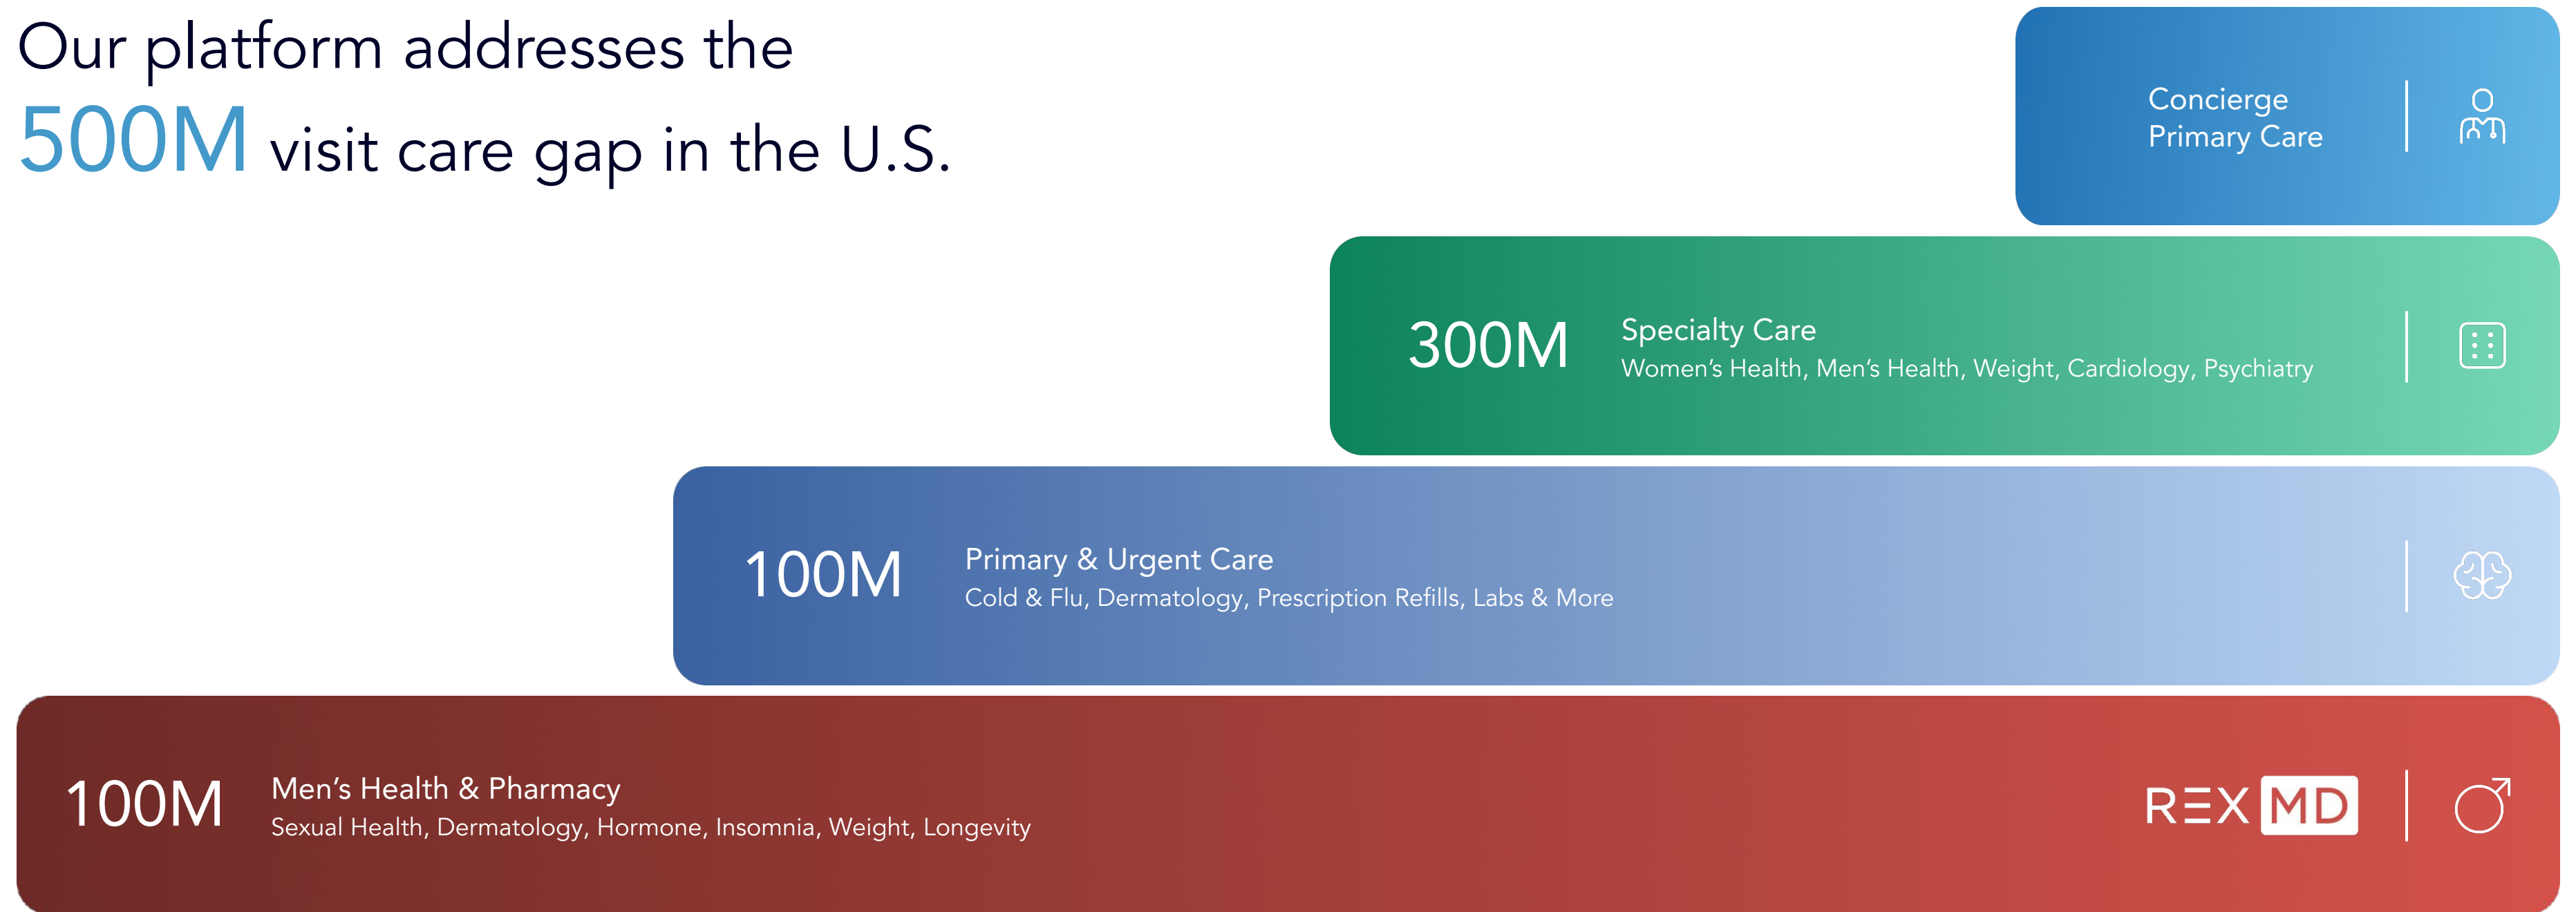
Our platform addresses the
500M visit care gap in the U.S.

Concierge Primary Care

300M Specialty Care
Women's Health, Men's Health, Weight, Cardiology, Psychiatry

100M Primary & Urgent Care
Cold & Flu, Dermatology, Prescription Refills, Labs & More

100M Men's Health & Pharmacy
Sexual Health, Dermatology, Hormone, Insomnia, Weight, Longevity

REX MD